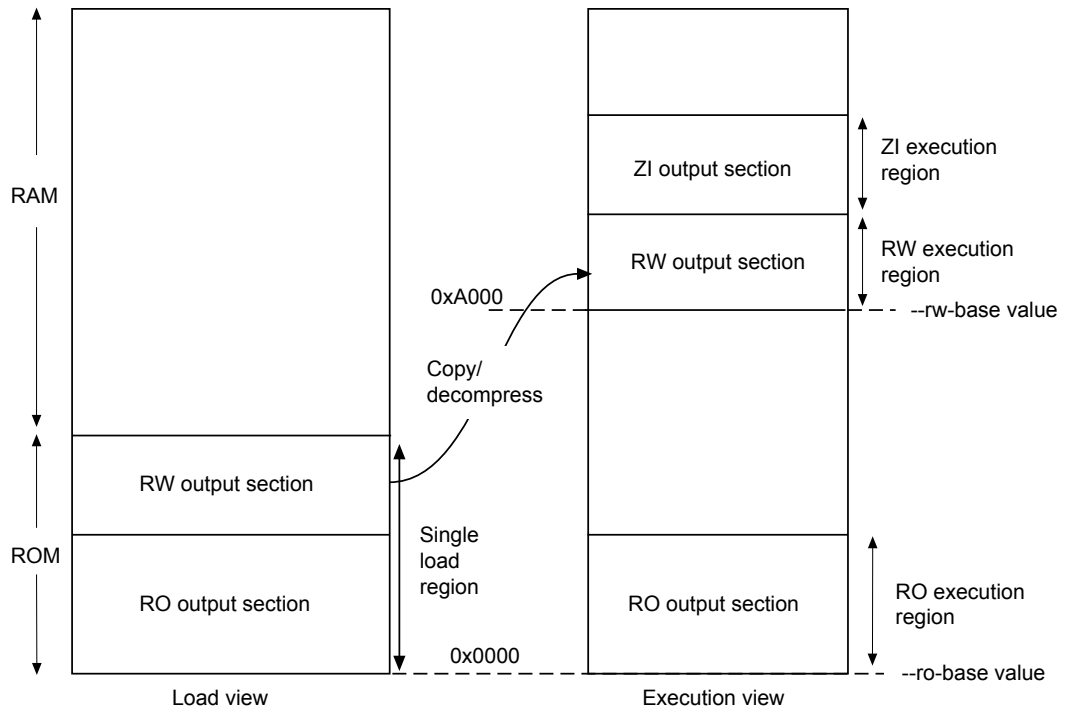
RAM

ROM

RW output section

RO output section

Single load region

Copy/ decompress

0xA000

0x0000

ZI output section

RW output section

RO output section

ZI execution region

RW execution region

--rw-base value

RO execution region

--ro-base value

Load view

Execution view